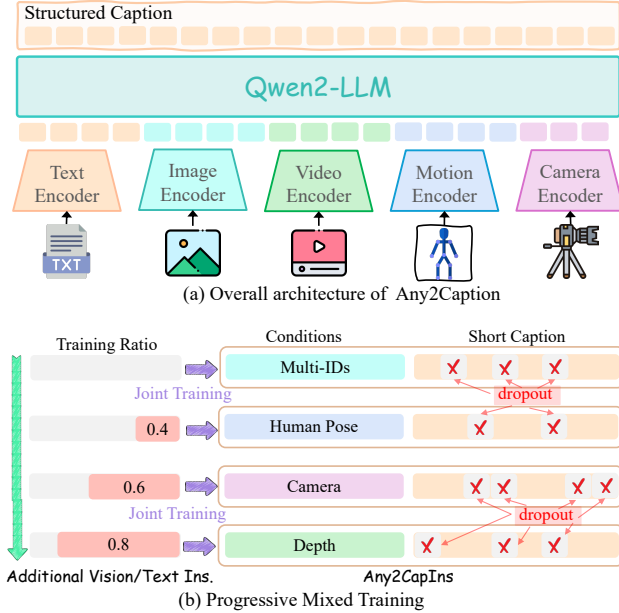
Structured Caption

Qwen2-LLM

Text Encoder

Image Encoder

Video Encoder

Motion Encoder

Camera Encoder

TXT

(a) Overall architecture of Any2Caption

Training Ratio

Conditions

Short Caption

Multi-IDs

Joint Training

dropout

0.4

Human Pose

0.6

Camera

Joint Training

dropout

0.8

Depth

Additional Vision/Text Ins.

Any2CapIns

(b) Progressive Mixed Training